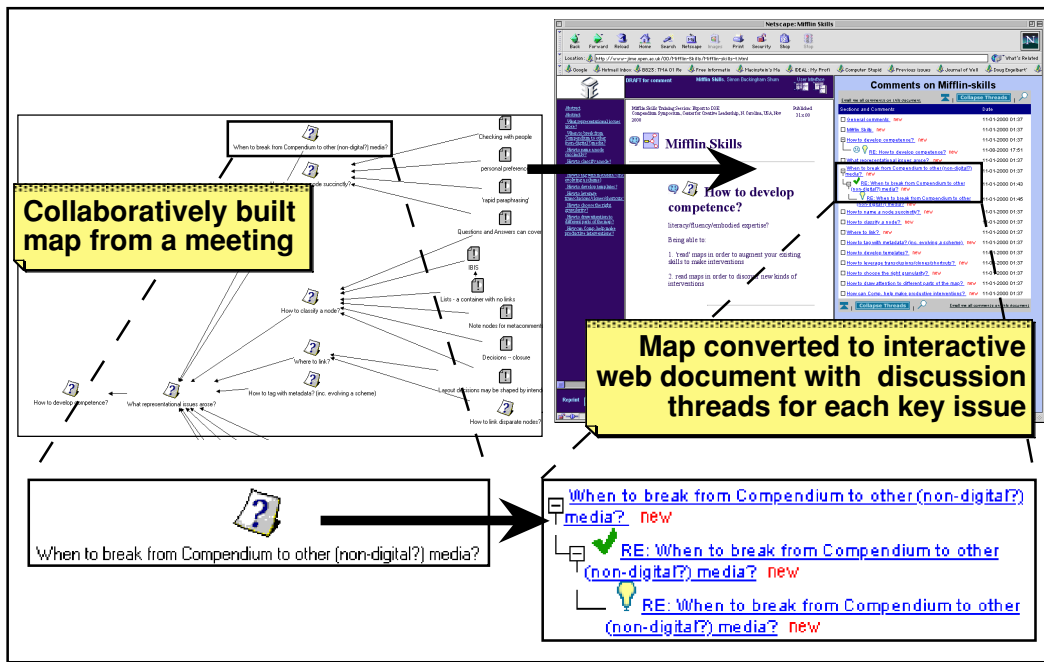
When to break from Compendium to other (non-digital?) media?

Checking with people

personal preference

'rapid paraphrasing'

Questions and Answers can cover

IBIS

Lists - a container with no links

Note nodes for metacomment

How to classify a node?

Decisions -- closure

Where to link?

How to tag with metadata? (inc. evolving a scheme)

Layout decisions may be shaped by intended

How to develop competence?

What representational issues arose?

How to link disparate nodes?

Collaboratively built map from a meeting

Netscape: Mifflin Skills

Back Forward Reload Home Search Netscape Images Print Security Shop Stop

Location: http://www.jime.open.ac.uk/00/Mifflin-Skills/mifflin-skills-t.html

What's Related

Google Hotmail Inbox Free Informatio Macromedia's Ma IDEAL: My Profil Computer Stupid Previous issues Journal of Vis Doug Engelbart

DRAFT for comment

Mifflin Skills Simon Buckingham Shum

User Interface

Comments on Mifflin-skills

Collapse Threads

Sections and Comments

Date

Mifflin Skills

How to develop competence?

literacy/fluency/embodied expertise?

Being able to:

1. 'read' maps in order to augment your existing skills to make interventions

2. read maps in order to discover new kinds of interventions

General comments new
Mifflin Skills new
How to develop competence? new
RE: How to develop competence?
When to break from Compendium to other (non-digital?) media? new
RE: When to break from Compendium to other (non-digital?) media? new
RE: When to break from Compendium to other (non-digital?) media? new
How to name a node succinctly? new
How to classify a node? new
Where to link? new
How to tag with metadata? (inc. evolving a scheme) new
How to develop templates? new
How to choose the right granularity? new
How to draw attention to different parts of the map? new
How can Comp. tools make evaluative interventions? new

11-01-2000 01:37

Collapse Threads

Map converted to interactive web document with discussion threads for each key issue

When to break from Compendium to other (non-digital?) media?

When to break from Compendium to other (non-digital?) media? new

RE: When to break from Compendium to other (non-digital?) media? new

RE: When to break from Compendium to other (non-digital?) media? new